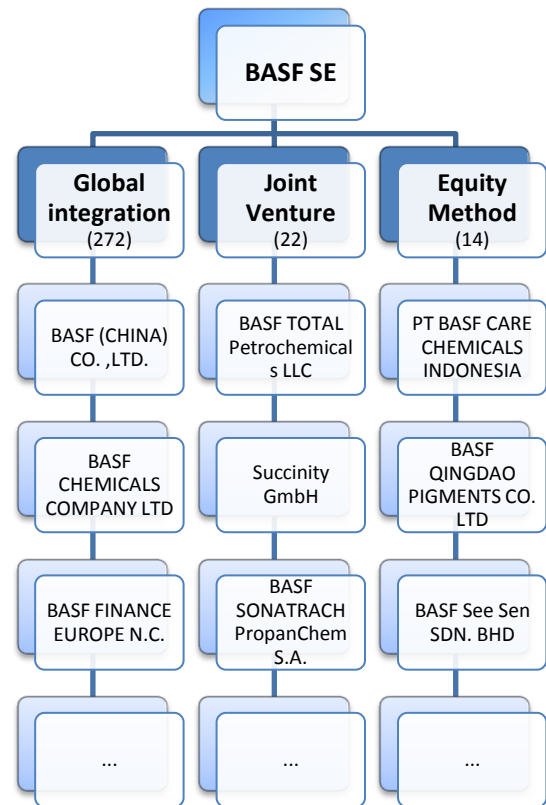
BASF SE

Global integration (272)

BASF (CHINA) CO. ,LTD.

BASF CHEMICALS COMPANY LTD

BASF FINANCE EUROPE N.C.

...

Joint Venture (22)

BASF TOTAL Petrochemicals LLC

Succinity GmbH

BASF SONATRACH PropanChem S.A.

...

Equity Method (14)

PT BASF CARE CHEMICALS INDONESIA

BASF QINGDAO PIGMENTS CO. LTD

BASF See Sen SDN. BHD

...